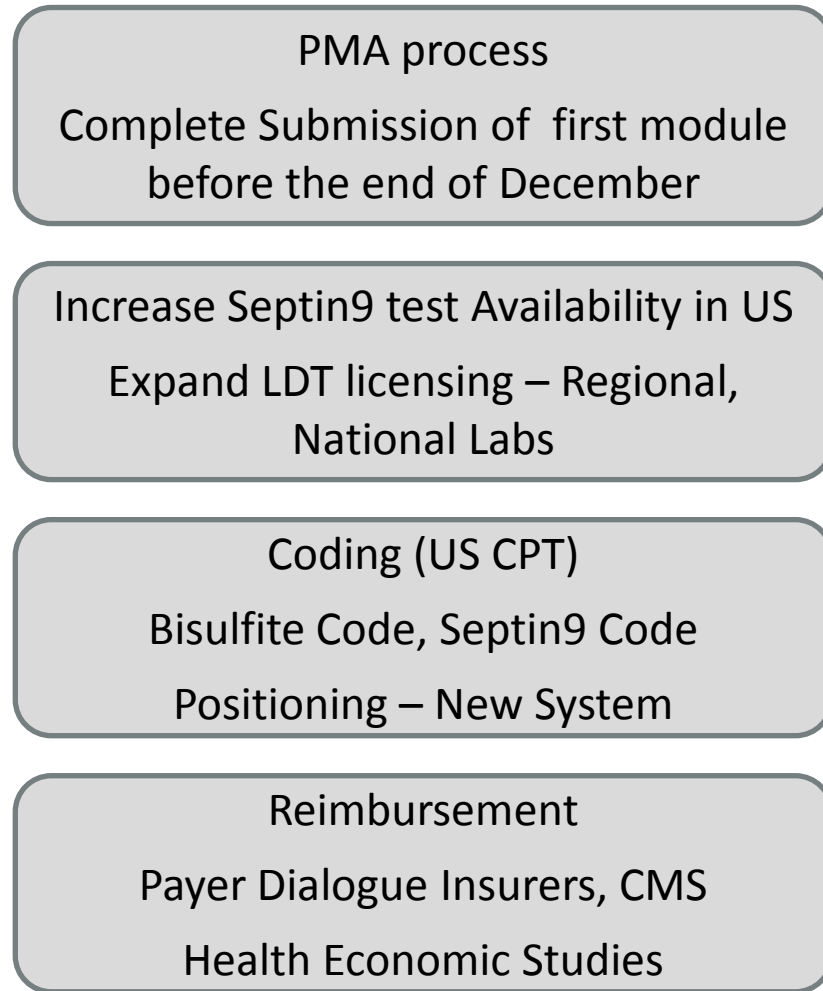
PMA process

Complete Submission of first module before the end of December

Increase Septin9 test Availability in US

Expand LDT licensing – Regional, National Labs

Coding (US CPT)

Bisulfite Code, Septin9 Code

Positioning – New System

Reimbursement

Payer Dialogue Insurers, CMS

Health Economic Studies